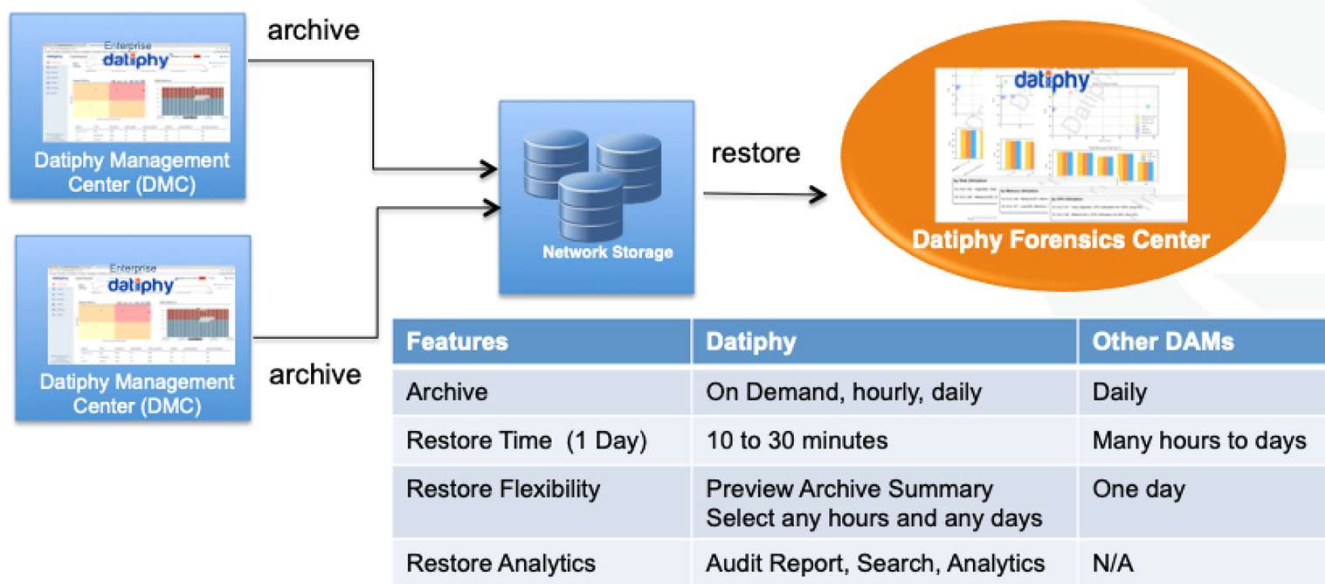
Enterprise
datiphy
Datiphy Management Center (DMC)

archive

Enterprise
datiphy
Datiphy Management Center (DMC)

archive

Network Storage

restore

datiphy
Datiphy Forensics Center

| Features | Datiphy | Other DAMs |
|---|---|---|
| Archive | On Demand, hourly, daily | Daily |
| Restore Time (1 Day) | 10 to 30 minutes | Many hours to days |
| Restore Flexibility | Preview Archive Summary Select any hours and any days | One day |
| Restore Analytics | Audit Report, Search, Analytics | N/A |